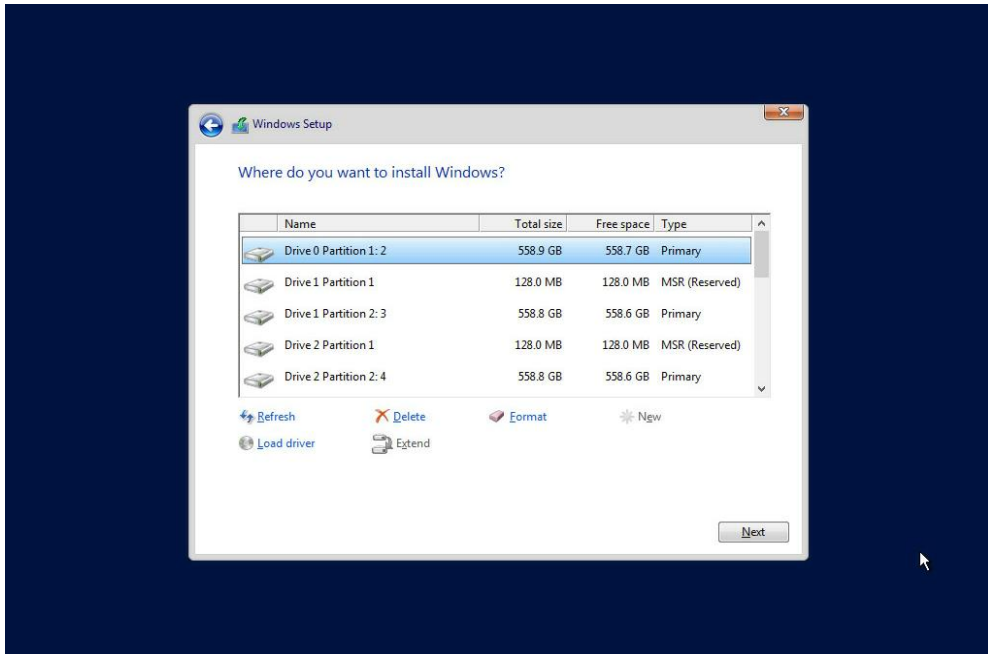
Windows Setup

Where do you want to install Windows?

| Name | Total size | Free space | Type |
|---|---|---|---|
| Drive 0 Partition 1: 2 | 558.9 GB | 558.7 GB | Primary |
| Drive 1 Partition 1 | 128.0 MB | 128.0 MB | MSR (Reserved) |
| Drive 1 Partition 2: 3 | 558.8 GB | 558.6 GB | Primary |
| Drive 2 Partition 1 | 128.0 MB | 128.0 MB | MSR (Reserved) |
| Drive 2 Partition 2: 4 | 558.8 GB | 558.6 GB | Primary |

Refresh Delete Format New
Load driver Extend

Next